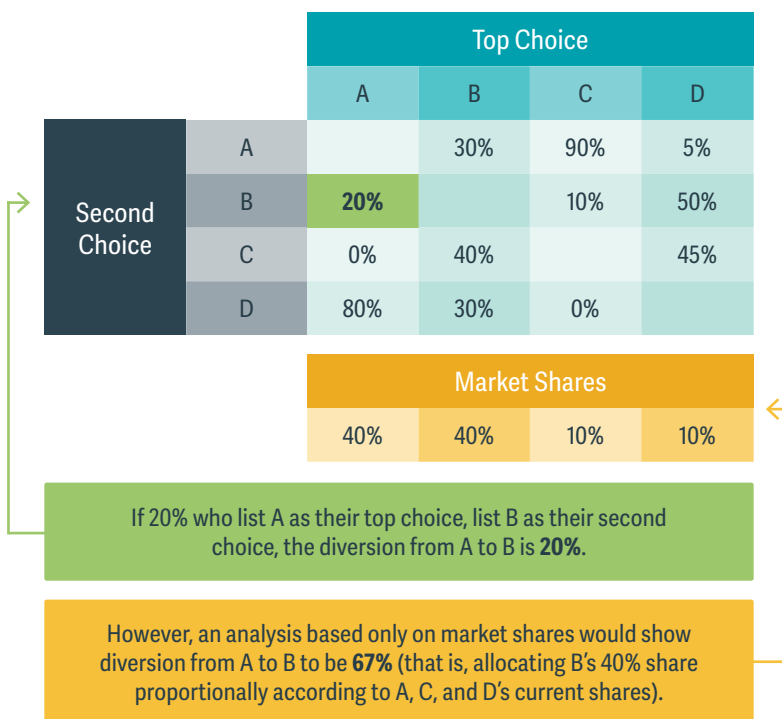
|  |  | Top Choice |  |  |  |
|---|---|---|---|---|---|
|  |  | A | B | C | D |
| Second Choice | A |  | 30% | 90% | 5% |
|  | B | 20% |  | 10% | 50% |
|  | C | 0% | 40% |  | 45% |
|  | D | 80% | 30% | 0% |  |

| Market Shares |  |  |  |
|---|---|---|---|
| 40% | 40% | 10% | 10% |

If 20% who list A as their top choice, list B as their second choice, the diversion from A to B is **20%**.

However, an analysis based only on market shares would show diversion from A to B to be **67%** (that is, allocating B's 40% share proportionally according to A, C, and D's current shares).